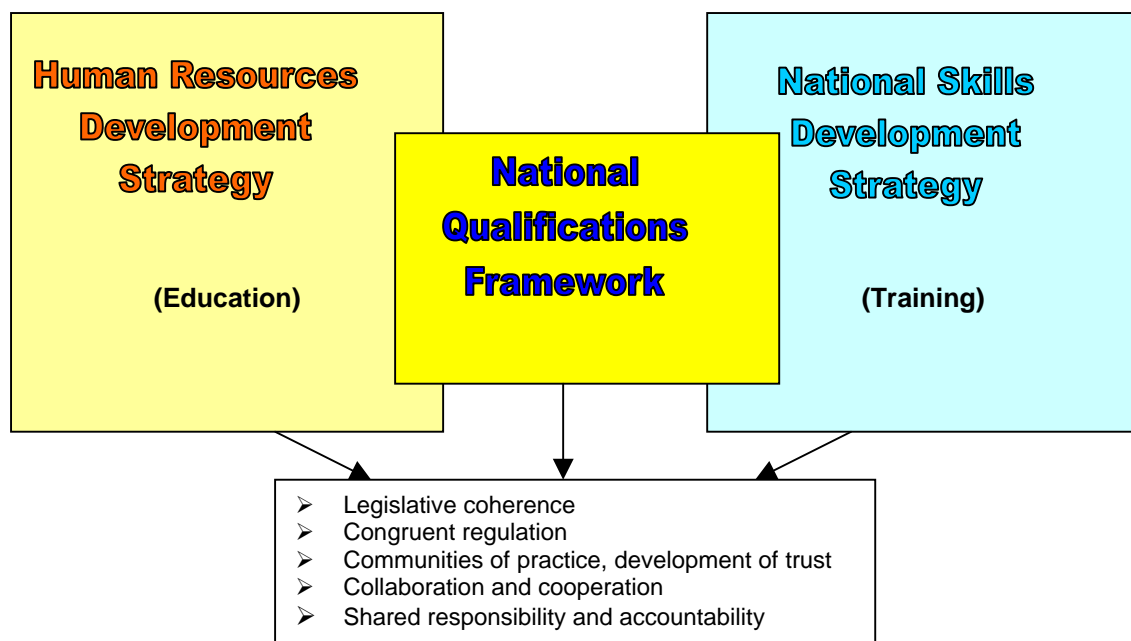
Human Resources Development Strategy

(Education)

National Qualifications Framework

National Skills Development Strategy

(Training)

- Legislative coherence
- Congruent regulation
- Communities of practice, development of trust
- Collaboration and cooperation
- Shared responsibility and accountability